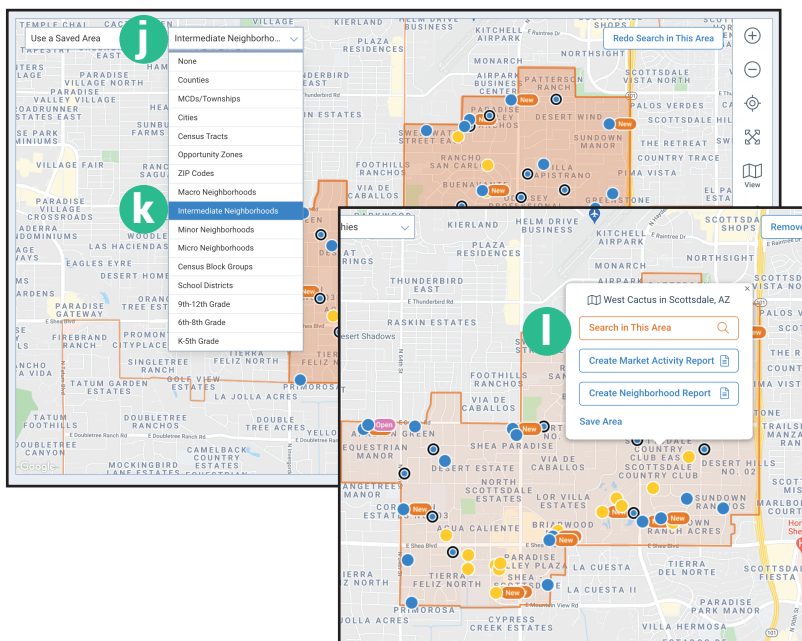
Use a Saved Area

j

Intermediate Neighborho...

None
Counties
MCDs/Townships
Cities
Census Tracts
Opportunity Zones
ZIP Codes
Macro Neighborhoods
Intermediate Neighborhoods
Minor Neighborhoods
Micro Neighborhoods
Census Block Groups
School Districts
9th-12th Grade
6th-8th Grade
K-5th Grade

k

Redo Search in This Area

View

PALA RESIDENCES
KITCHELL RANCH
AIRPARK PATTERSON RANCH
PARADISE VALLEY PLAZA
DESERT WIND
SUNDOWN MANOR
RANCHO SAN CARLOS
VILLA CAPISTRANO
PIMA VISTA
BUENA VISTA
FOOTHILLS RANCHOS
VIA DE CABALLOS
PALOS VERDES
CACTUS CORNER
THE CORTRIGHT RANCH
VILLAGE FAIR
PARADISE VALLEY
VALLEY ESTATES
ARADISE VALLEY CROSSROADS
DESERT HIGH
PARADISE GATEWAY
FIREBRAND RANCH
PROMONTORY
SINGLETREE RANCH
TATUM GARDEN ESTATES
GOLF VIEW
FOOTHILLS
TIERRA FELIZ NORTH
PRIMOROSA
THREE ACRES
TREE ACRES
CAMELBACK COUNTRY ESTATES
MOCKINGBIRD LANE ESTATES
FOX
E Thunderbird Rd
E Doubletree Ranch Rd
E Mockingbird Ln
Desert Shadows
Google

hies

KIERLAND
HELM DRIVE ESTATES
KITCHELL RANCH
PLAZA RESIDENCES
SCOTTSDALE SHOPS
THUNDERBIRD ESTATES
RASKIN ESTATES
FOOTHILLS RANCHOS
VIA DE CABALLOS
SHEA PARADISE
EQUESTRIAN MANOR
DESERT ESTATE
NORTH SCOTTSDALE ESTATES
LOR VILLA ESTATES
AGUA CALIENTE
BRIARWOOD
SCOTTSDALE COUNTRY CLUB
SUNDOWN RANCHOS
CACTUS RANCH ACRES
TIERRA FELIZ NORTH
PARADISE VALLEY PLAZA
SHEA PLAZA
SIERRA VISTA
CACTUS ACRES
LA CUESTA II
PRIMOROSA
CYPRESS CREEK TOWNHOMES
PARK MANOR
NORTHSIGHT
E Thunderbird Rd
E Shea Blvd
E Mountain View Rd
E Doubletree Ranch Rd
N 64th St
Open
New

Remov

l

West Cactus in Scottsdale, AZ
Search in This Area
Create Market Activity Report
Create Neighborhood Report
Save Area